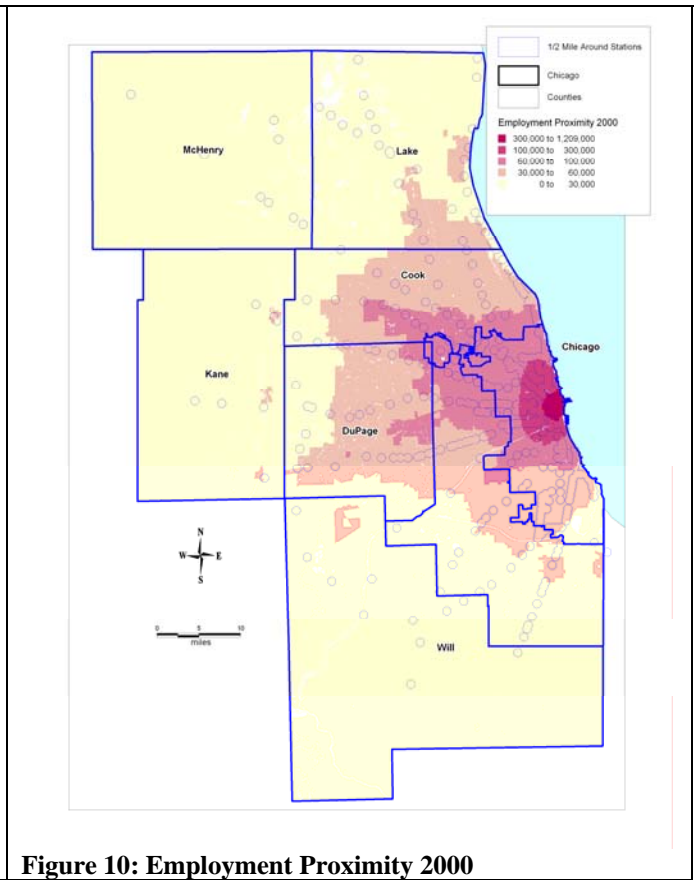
1/2 Mile Around Stations

Chicago

Counties

Employment Proximity 2000

300,000 to 1,209,000
100,000 to 300,000
60,000 to 100,000
30,000 to 60,000
0 to 30,000

McHenry

Lake

Cook

Chicago

Kane

DuPage

Will

N
W
E
S

0 5 10
miles

Figure 10: Employment Proximity 2000